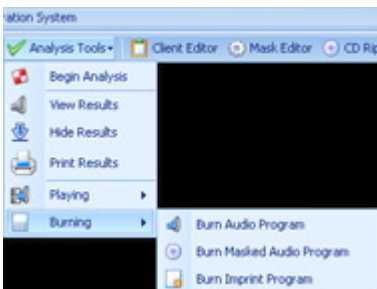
ration System

Analysis Tools Client Editor Mask Editor CD Rip

Begin Analysis
View Results
Hide Results
Print Results
Playing
Burning

Burn Audio Program
Burn Masked Audio Program
Burn Imprint Program